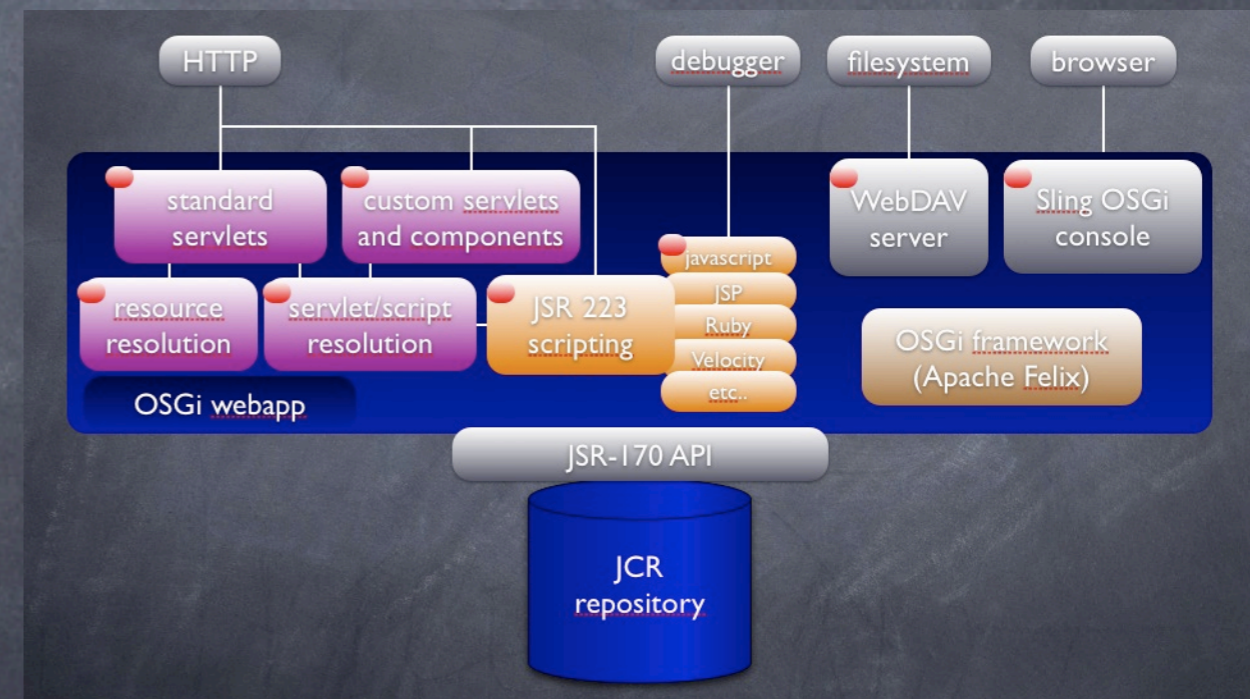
HTTP

debugger

filesystem

browser

standard servlets

custom servlets and components

WebDAV server

Sling OSGi console

javascript

JSP

Ruby

Velocity

etc..

resource resolution

servlet/script resolution

JSR 223 scripting

OSGi framework (Apache Felix)

OSGi webapp

JSR-170 API

JCR repository